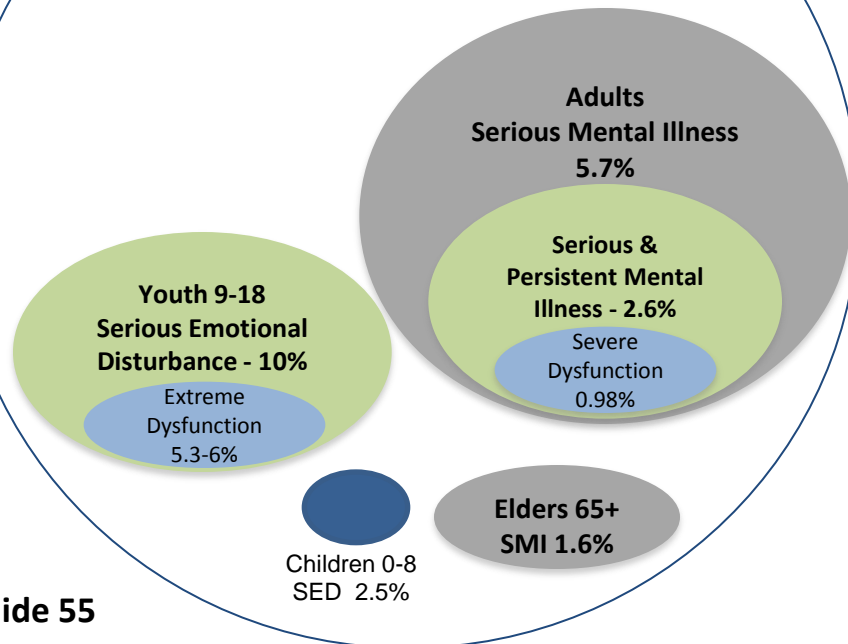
Adults
Serious Mental Illness
5.7%

Serious &
Persistent Mental
Illness - 2.6%

Severe
Dysfunction
0.98%

Youth 9-18
Serious Emotional
Disturbance - 10%

Extreme
Dysfunction
5.3-6%

Elders 65+
SMI 1.6%

Children 0-8
SED 2.5%

ide 55